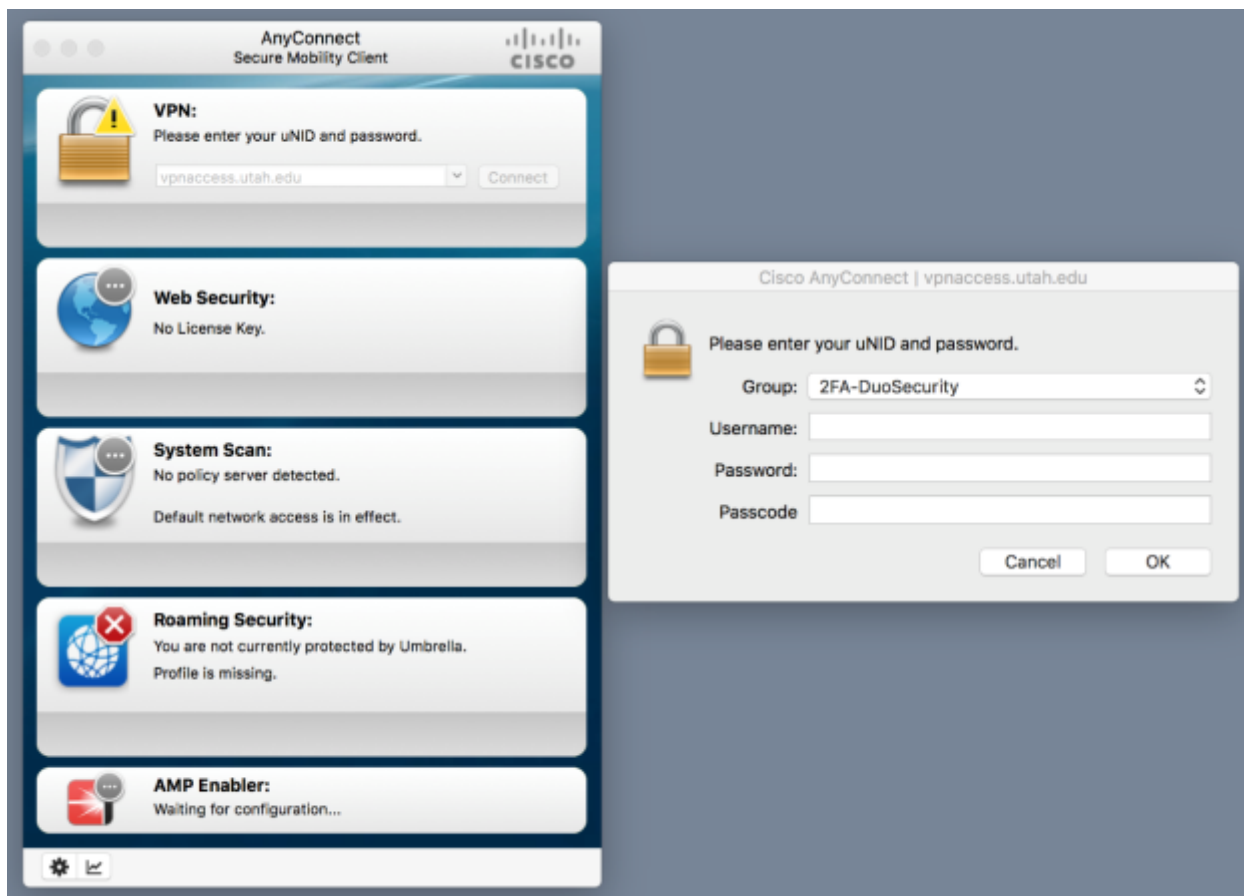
AnyConnect
Secure Mobility Client

CISCO

VPN:
Please enter your uNID and password.

vpnaccess.utah.edu

Connect

Web Security:
No License Key.

System Scan:
No policy server detected.

Default network access is in effect.

Roaming Security:
You are not currently protected by Umbrella.
Profile is missing.

AMP Enabler:
Waiting for configuration...

Cisco AnyConnect | vpnaccess.utah.edu

Please enter your uNID and password.

Group: 2FA-DuoSecurity

Username:

Password:

Passcode

Cancel

OK